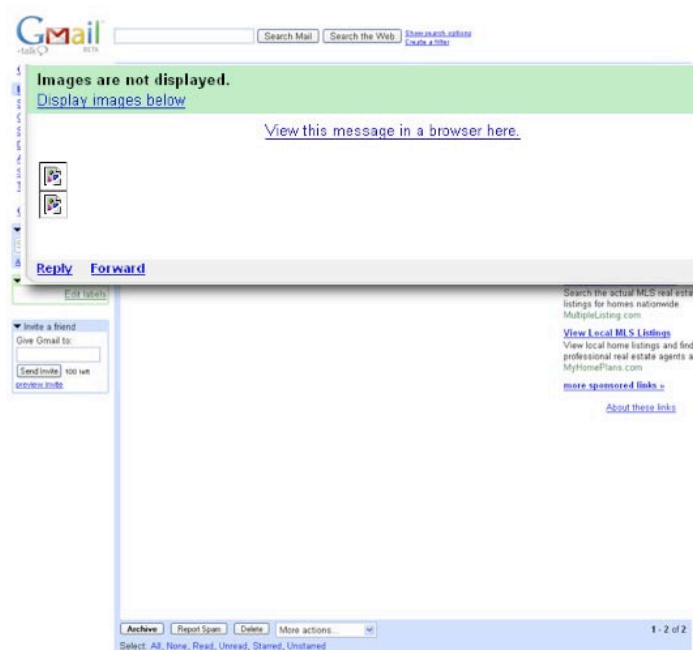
Gmail
talk BETA

Search Mail Search the Web Show search options Create a filter

Images are not displayed.
Display images below

View this message in a browser here.

Reply Forward

Edit labels

Invite a friend
Give Gmail to:
Send Invite 100 left
preview invite

Search the actual MLS real esta listings for homes nationwide
MultipleListing.com

View Local MLS Listings
View local home listings and find professional real estate agents a
MyHomePlans.com

more sponsored links »

About these links

Archive Report Spam Delete More actions...

1 - 2 of 2

Select: All, None, Read, Unread, Starred, Unstarred